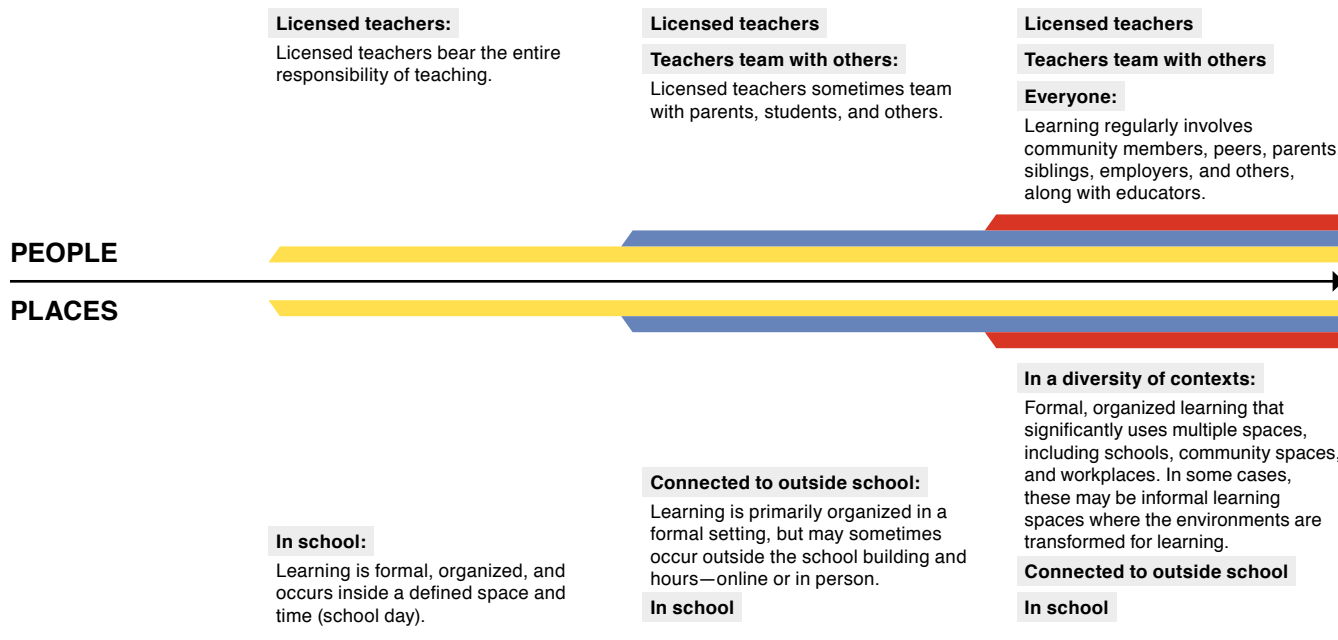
Licensed teachers:

Licensed teachers bear the entire responsibility of teaching.

Licensed teachers

Teachers team with others:

Licensed teachers sometimes team with parents, students, and others.

Licensed teachers

Teachers team with others

Everyone:

Learning regularly involves community members, peers, parents siblings, employers, and others, along with educators.

PEOPLE

PLACES

In a diversity of contexts:

Formal, organized learning that significantly uses multiple spaces, including schools, community spaces, and workplaces. In some cases, these may be informal learning spaces where the environments are transformed for learning.

Connected to outside school

In school

Connected to outside school:

Learning is primarily organized in a formal setting, but may sometimes occur outside the school building and hours—online or in person.

In school

In school:

Learning is formal, organized, and occurs inside a defined space and time (school day).